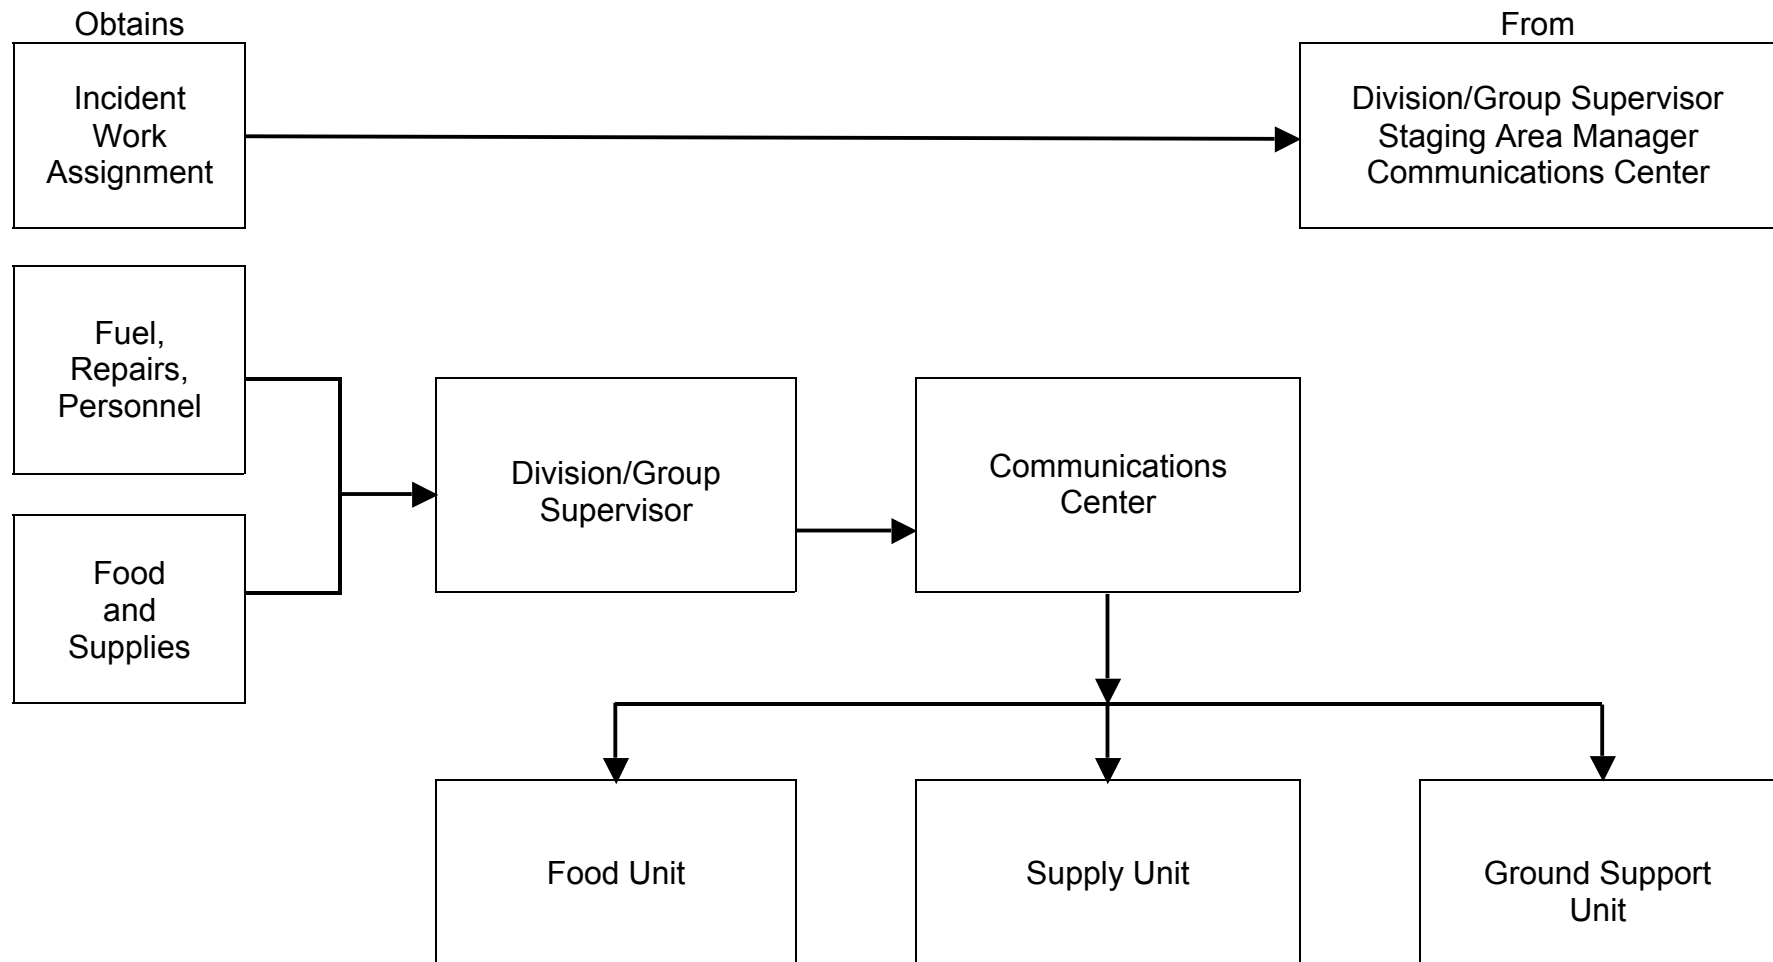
Obtains

From

Incident Work Assignment

Division/Group Supervisor
Staging Area Manager
Communications Center

Fuel, Repairs, Personnel

Food and Supplies

Division/Group Supervisor

Communications Center

Food Unit

Supply Unit

Ground Support Unit